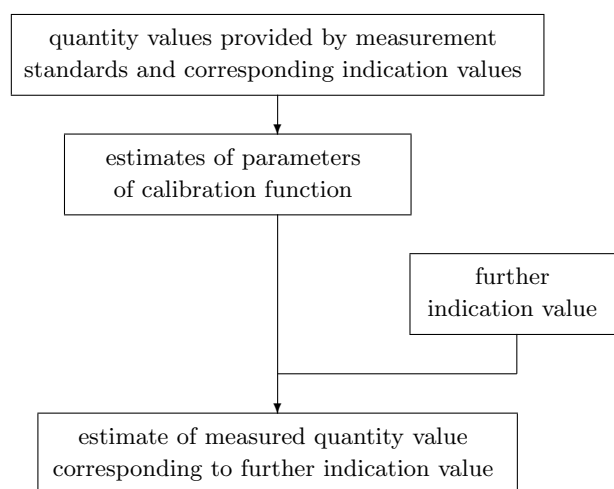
quantity values provided by measurement standards and corresponding indication values

estimates of parameters of calibration function

further indication value

estimate of measured quantity value corresponding to further indication value